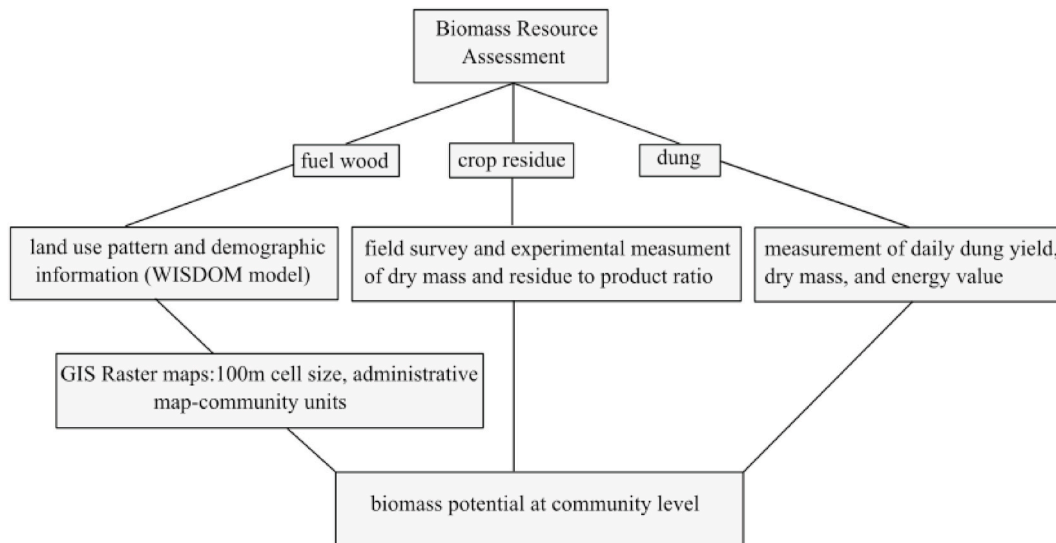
Biomass Resource Assessment

fuel wood

crop residue

dung

land use pattern and demographic information (WISDOM model)

field survey and experimental measument of dry mass and residue to product ratio

measurement of daily dung yield, dry mass, and energy value

GIS Raster maps:100m cell size, administrative map-community units

biomass potential at community level